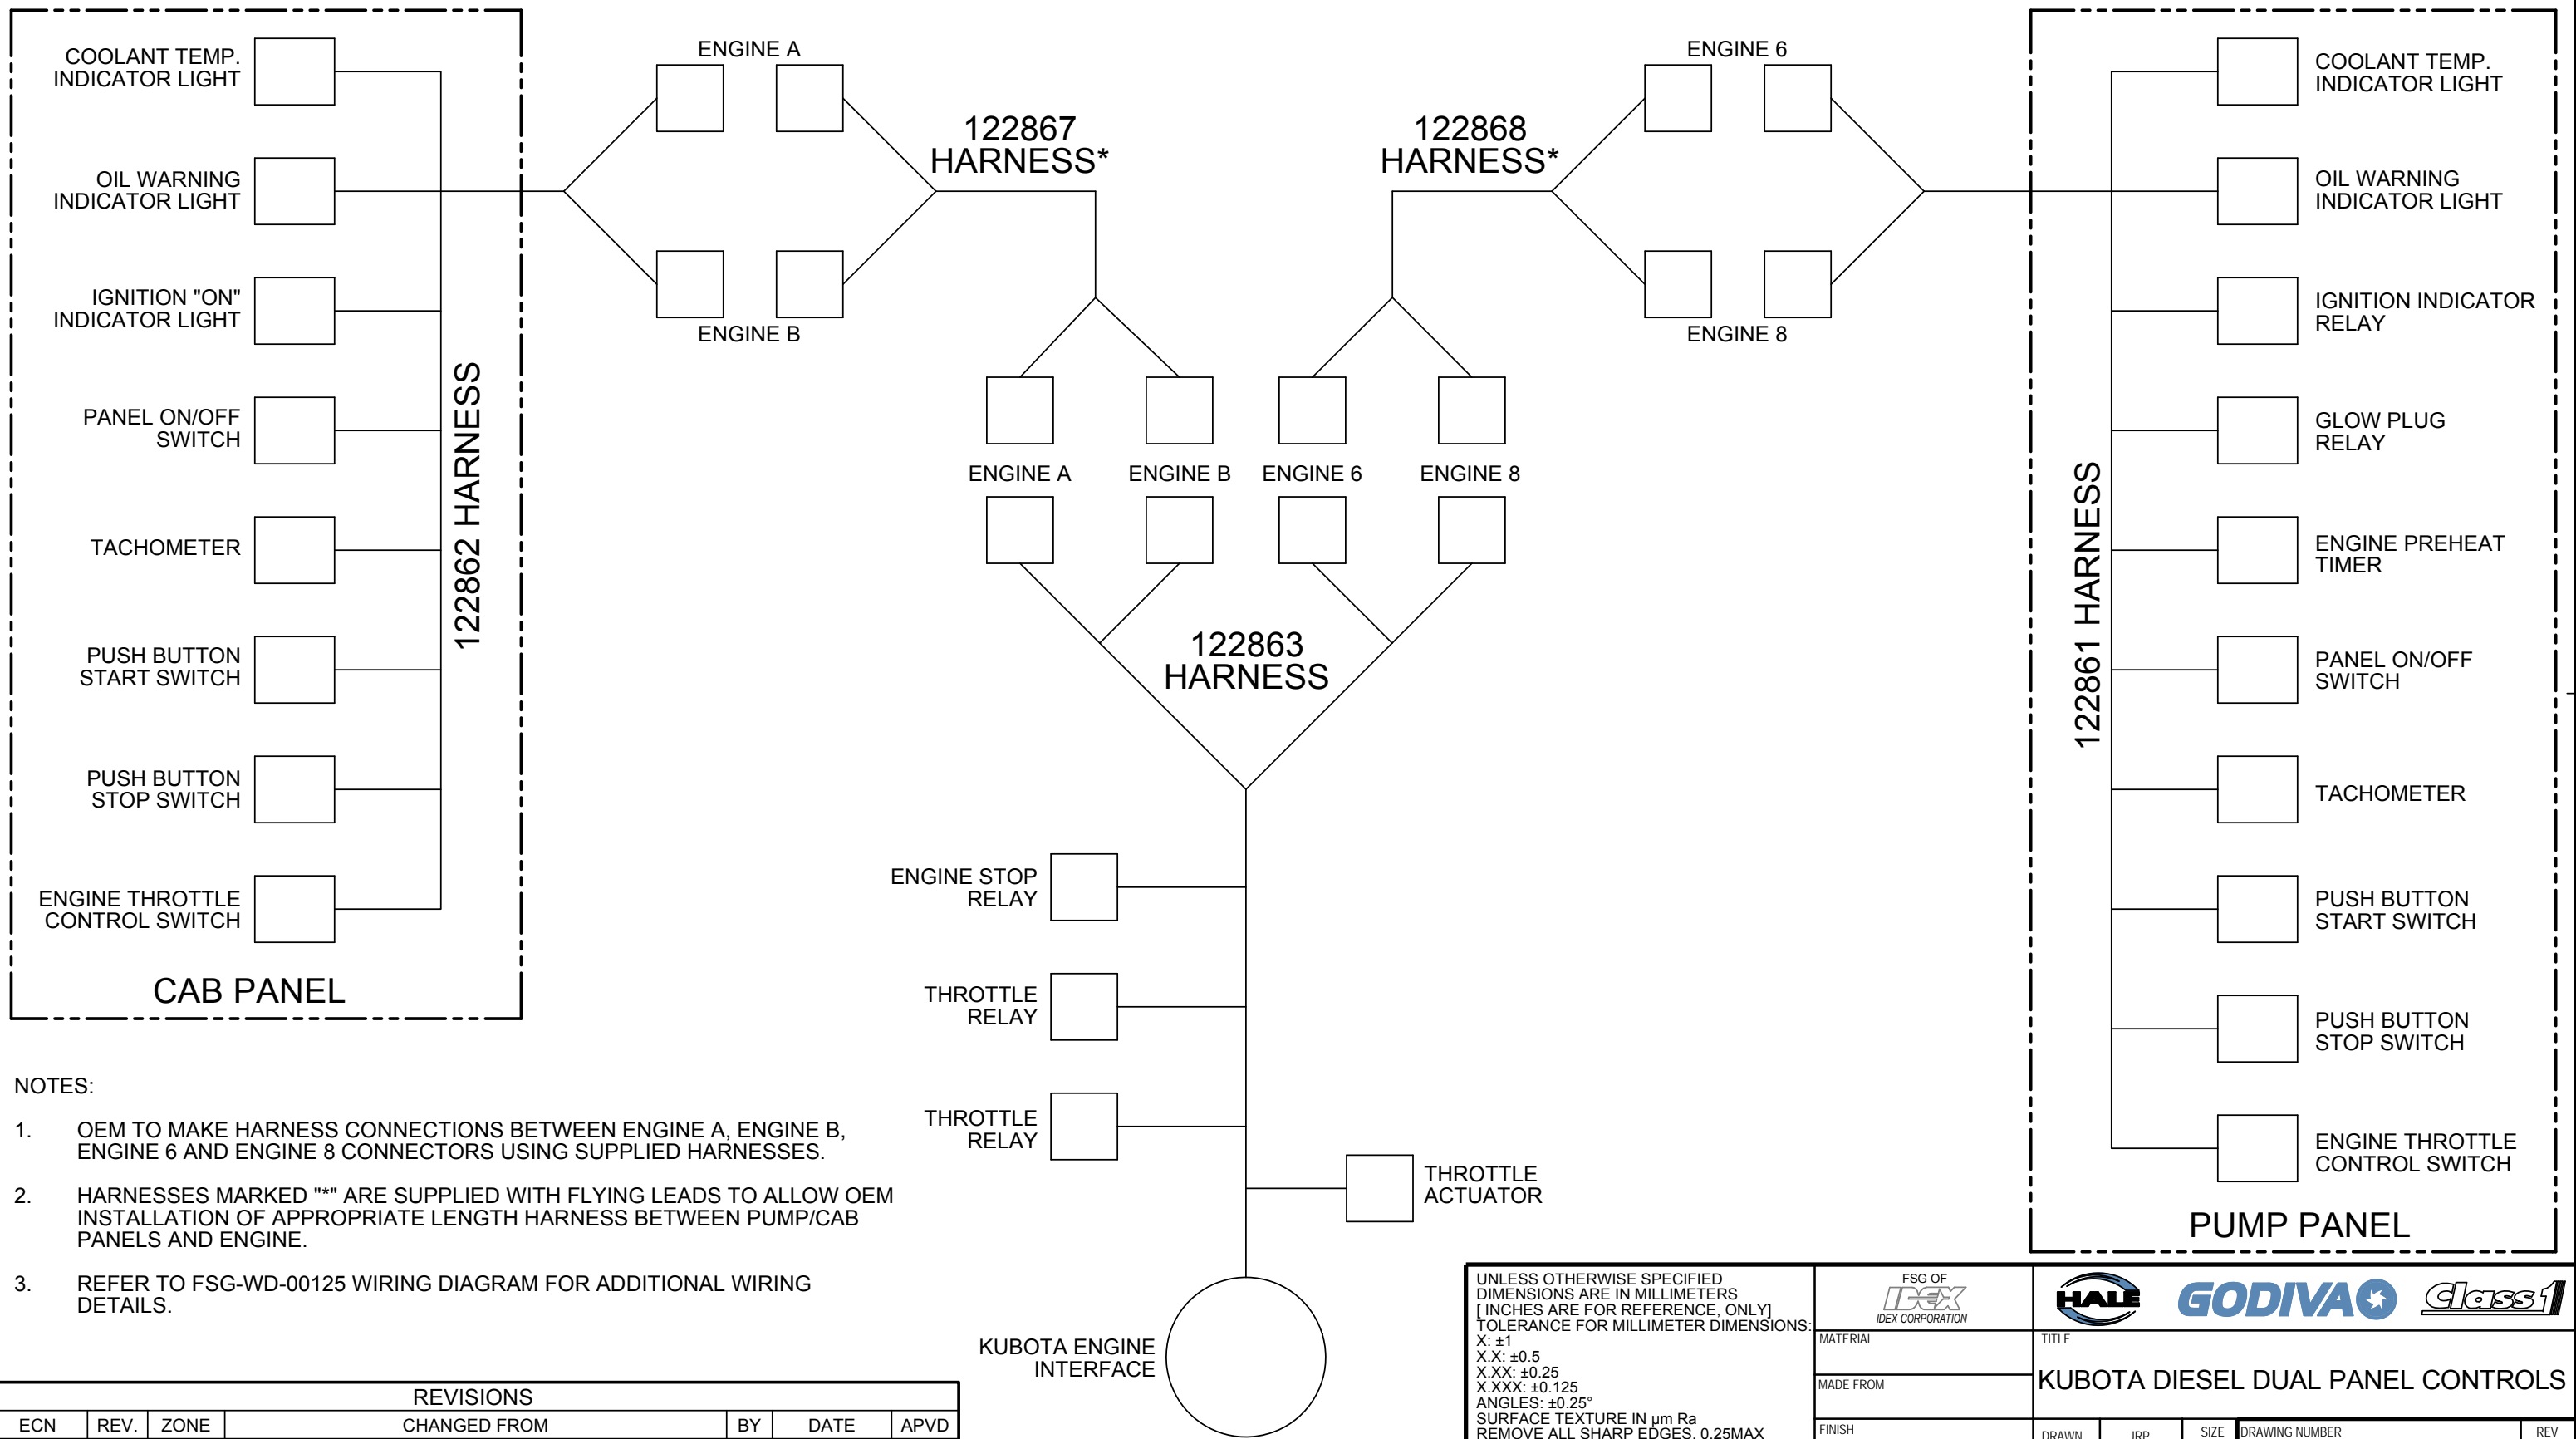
COOLANT TEMP. INDICATOR LIGHT

OIL WARNING INDICATOR LIGHT

IGNITION "ON" INDICATOR LIGHT

PANEL ON/OFF SWITCH

TACHOMETER

PUSH BUTTON START SWITCH

PUSH BUTTON STOP SWITCH

ENGINE THROTTLE CONTROL SWITCH

122862 HARNESS

CAB PANEL

ENGINE A

ENGINE B

122867 HARNESS*

122868 HARNESS*

ENGINE 6

ENGINE 8

ENGINE A

ENGINE B

ENGINE 6

ENGINE 8

122863 HARNESS

COOLANT TEMP. INDICATOR LIGHT

OIL WARNING INDICATOR LIGHT

IGNITION INDICATOR RELAY

GLOW PLUG RELAY

ENGINE PREHEAT TIMER

PANEL ON/OFF SWITCH

TACHOMETER

PUSH BUTTON START SWITCH

PUSH BUTTON STOP SWITCH

ENGINE THROTTLE CONTROL SWITCH

122861 HARNESS

PUMP PANEL

ENGINE STOP RELAY

THROTTLE RELAY

THROTTLE RELAY

THROTTLE ACTUATOR

KUBOTA ENGINE INTERFACE

NOTES:

1. OEM TO MAKE HARNESS CONNECTIONS BETWEEN ENGINE A, ENGINE B, ENGINE 6 AND ENGINE 8 CONNECTORS USING SUPPLIED HARNESSES.

2. HARNESSES MARKED "*" ARE SUPPLIED WITH FLYING LEADS TO ALLOW OEM INSTALLATION OF APPROPRIATE LENGTH HARNESS BETWEEN PUMP/CAB PANELS AND ENGINE.

3. REFER TO FSG-WD-00125 WIRING DIAGRAM FOR ADDITIONAL WIRING DETAILS.

REVISIONS

| ECN | REV. | ZONE | CHANGED FROM | BY | DATE | APVD |
|---|---|---|---|---|---|---|

UNLESS OTHERWISE SPECIFIED
DIMENSIONS ARE IN MILLIMETERS
[ INCHES ARE FOR REFERENCE, ONLY]
TOLERANCE FOR MILLIMETER DIMENSIONS:
X: ±1
X.X: ±0.5
X.XX: ±0.25
X.XXX: ±0.125
ANGLES: ±0.25°
SURFACE TEXTURE IN µm Ra
REMOVE ALL SHARP EDGES, 0.25MAX

FSG OF
IDEX
IDEX CORPORATION

MATERIAL

MADE FROM

FINISH

HALE GODIVA Class1

TITLE
KUBOTA DIESEL DUAL PANEL CONTROLS

DRAWN JRP SIZE DRAWING NUMBER REV